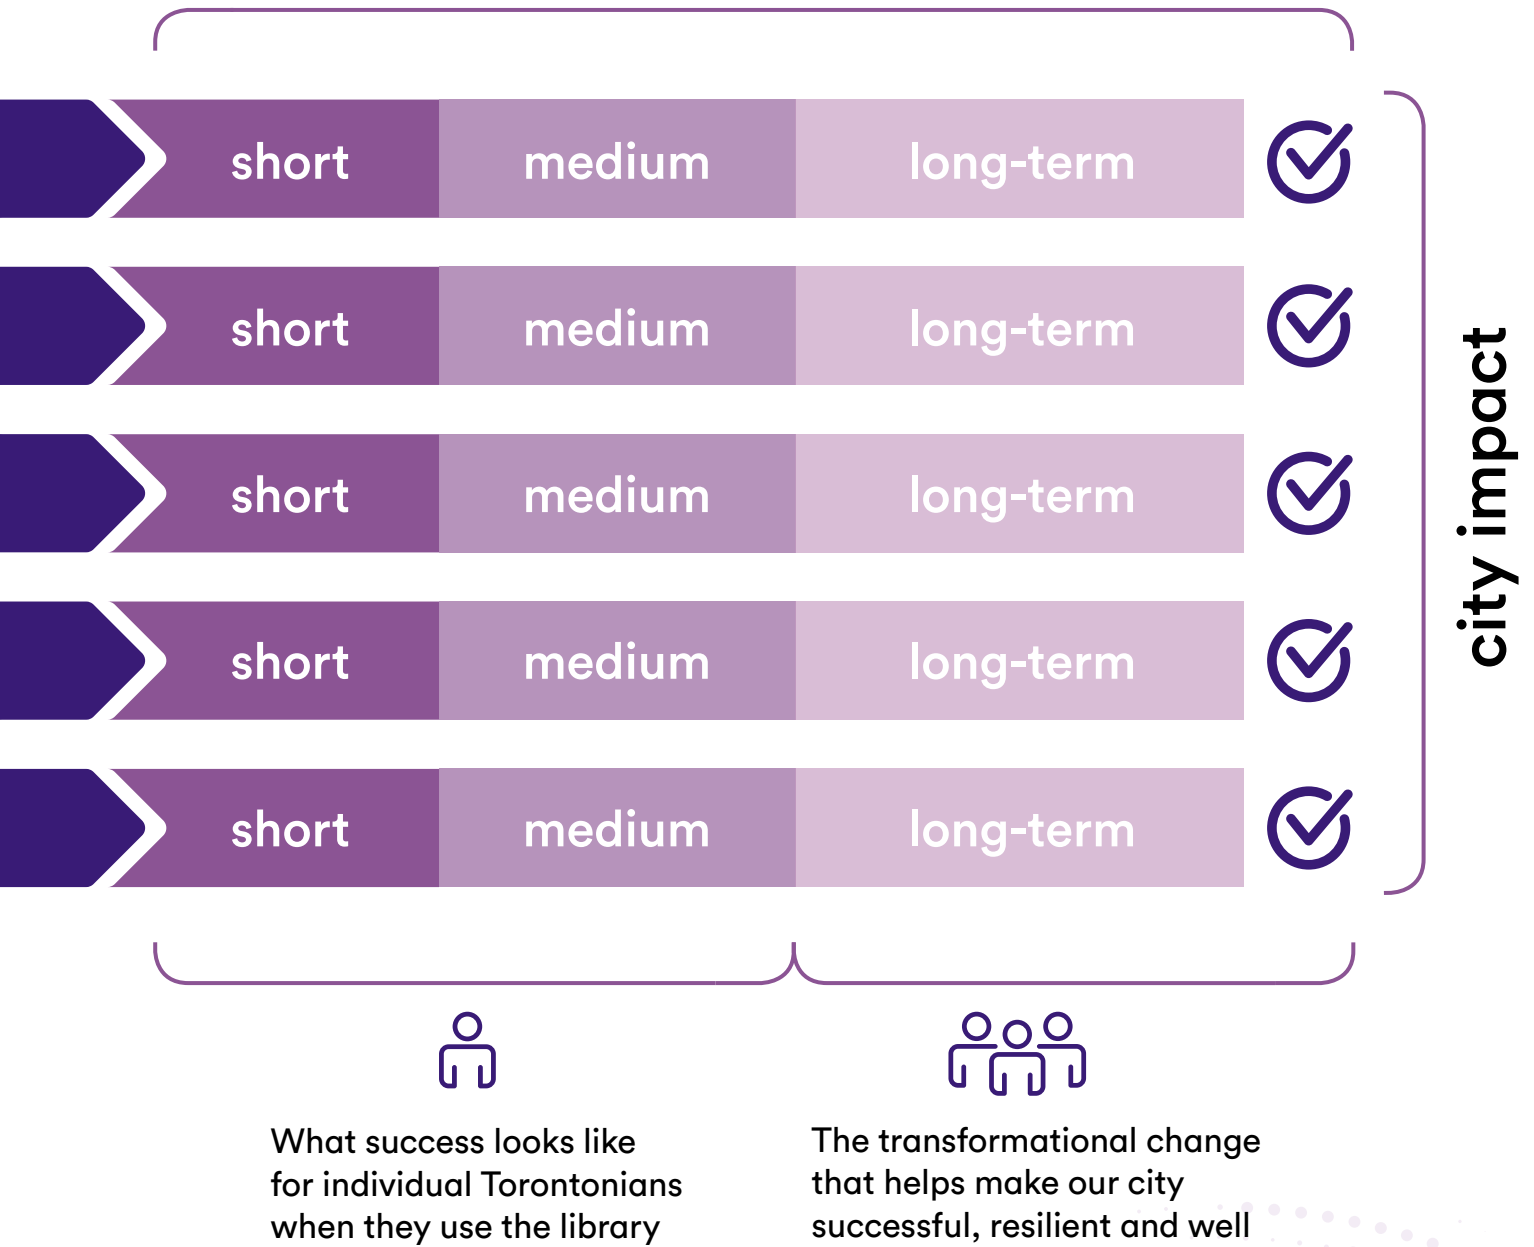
short medium long-term

short medium long-term

short medium long-term

short medium long-term

short medium long-term

city impact

What success looks like for individual Torontonians when they use the library

The transformational change that helps make our city successful, resilient and well